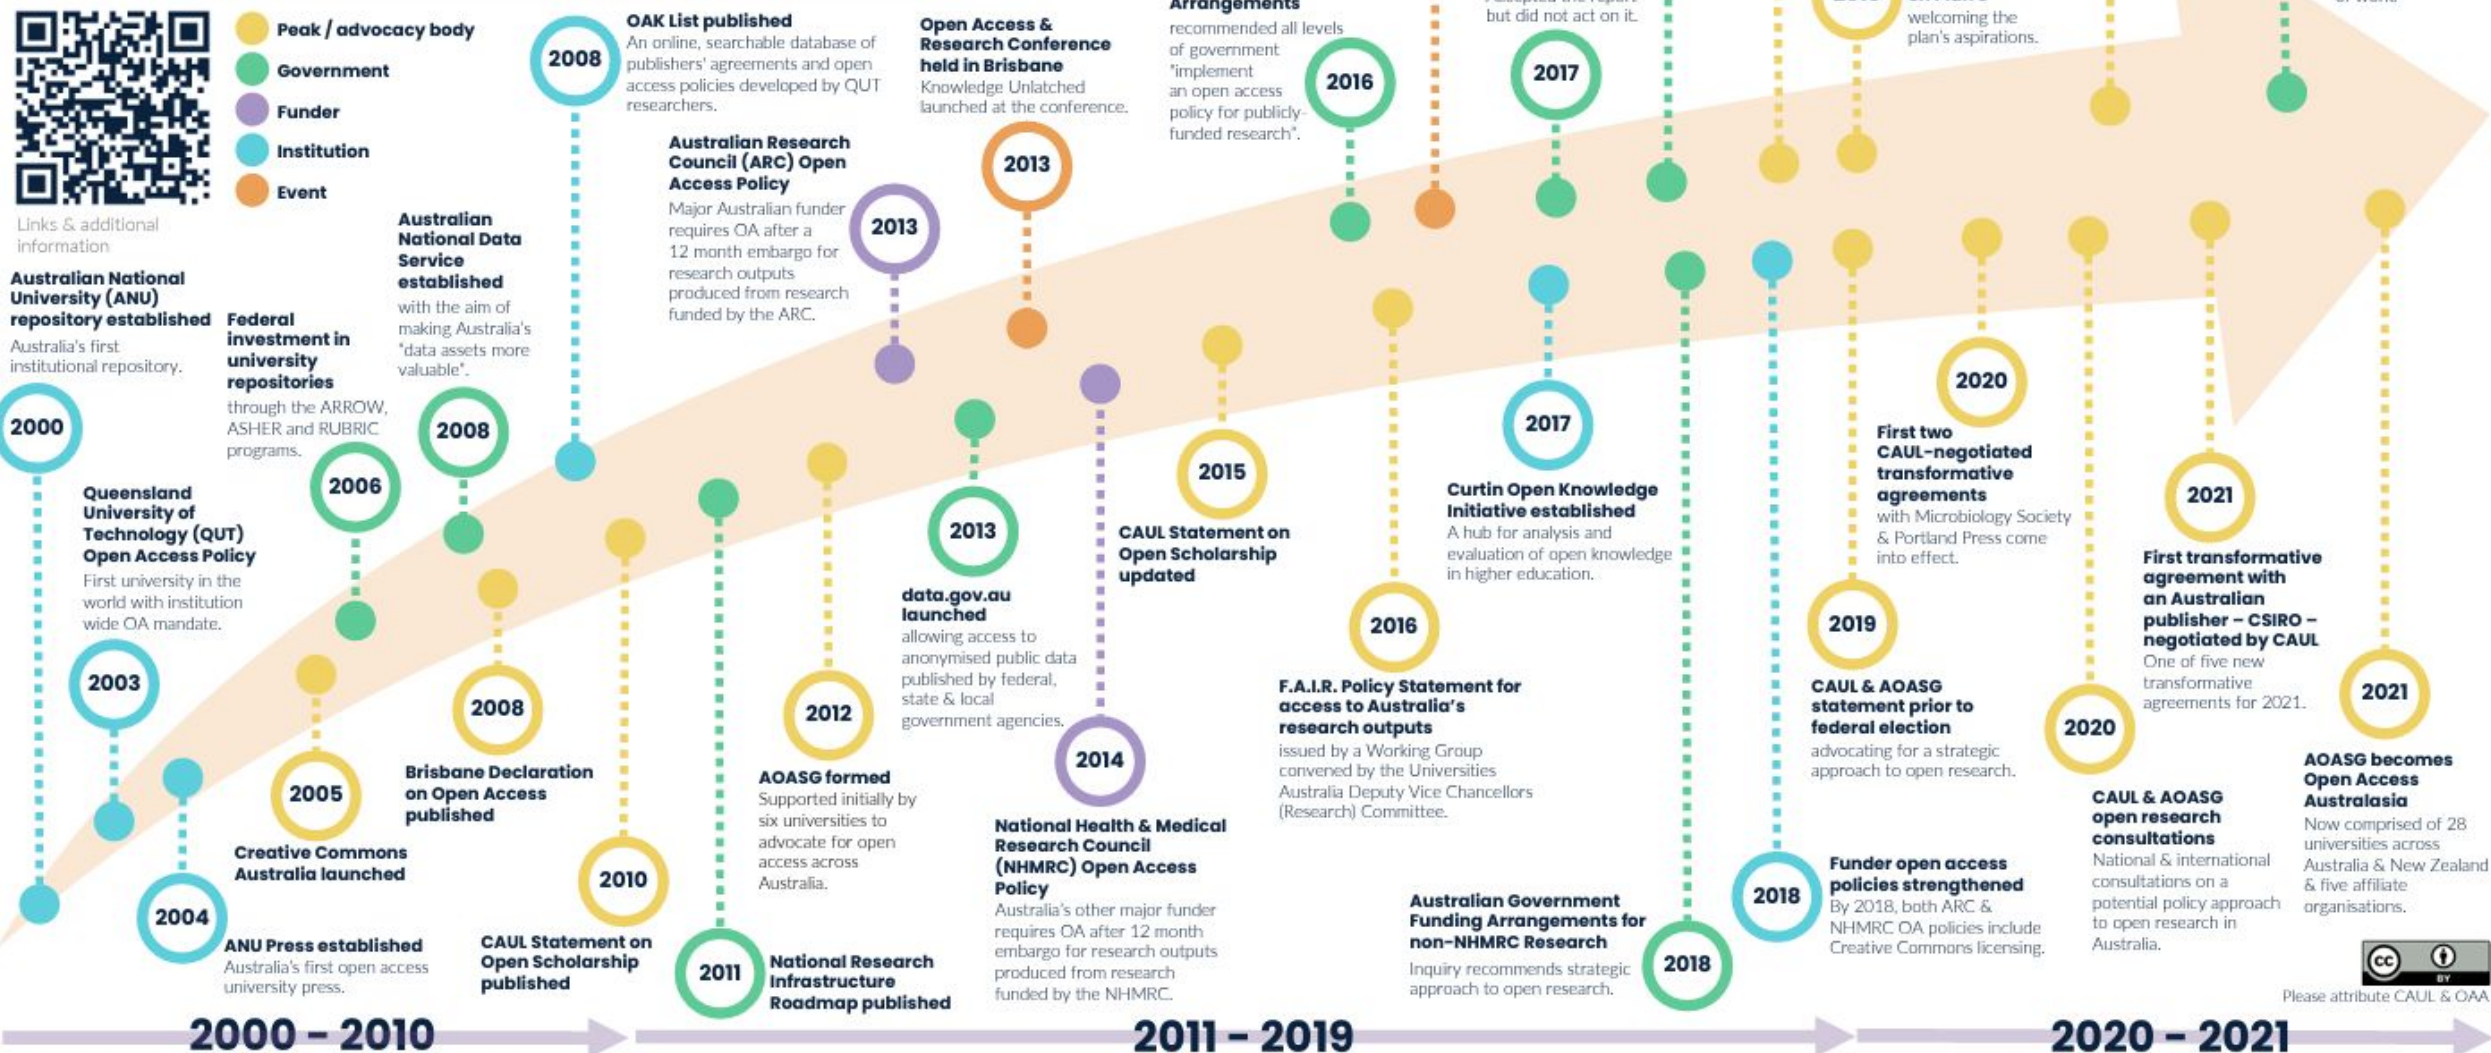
Peak / advocacy body
Government
Funder
Institution
Event

Links & additional information

Australian National University (ANU) repository established
Australia's first institutional repository.

2000

Federal investment in university repositories
through the ARROW, ASHER and RUBRIC programs.

Australian National Data Service established
with the aim of making Australia's "data assets more valuable".

2008

OAK List published
An online, searchable database of publishers' agreements and open access policies developed by QUT researchers.

Australian Research Council (ARC) Open Access Policy
Major Australian funder requires OA after a 12 month embargo for research outputs produced from research funded by the ARC.

2013

Open Access & Research Conference held in Brisbane
Knowledge Unlatched launched at the conference.

2013

Arrangements
recommended all levels of government "implement an open access policy for publicly-funded research".

2016

but did not act on it.

2017

welcoming the plan's aspirations.

2008

2006

Queensland University of Technology (QUT) Open Access Policy
First university in the world with institution wide OA mandate.

2003

2004

ANU Press established
Australia's first open access university press.

2005

Creative Commons Australia launched

2008

Brisbane Declaration on Open Access published

2010

CAUL Statement on Open Scholarship published

2011

National Research Infrastructure Roadmap published

2012

AOASG formed
Supported initially by six universities to advocate for open access across Australia.

2013

data.gov.au launched
allowing access to anonymised public data published by federal, state & local government agencies.

2014

National Health & Medical Research Council (NHMRC) Open Access Policy
Australia's other major funder requires OA after 12 month embargo for research outputs produced from research funded by the NHMRC.

2015

CAUL Statement on Open Scholarship updated

2016

F.A.I.R. Policy Statement for access to Australia's research outputs
issued by a Working Group convened by the Universities Australia Deputy Vice Chancellors (Research) Committee.

2017

Curtin Open Knowledge Initiative established
A hub for analysis and evaluation of open knowledge in higher education.

Australian Government Funding Arrangements for non-NHMRC Research
Inquiry recommends strategic approach to open research.

2018

2018

Funder open access policies strengthened
By 2018, both ARC & NHMRC OA policies include Creative Commons licensing.

2019

CAUL & AOASG statement prior to federal election
advocating for a strategic approach to open research.

2020

First two CAUL-negotiated transformative agreements
with Microbiology Society & Portland Press come into effect.

2020

CAUL & AOASG open research consultations
National & international consultations on a potential policy approach to open research in Australia.

2021

First transformative agreement with an Australian publisher – CSIRO – negotiated by CAUL
One of five new transformative agreements for 2021.

2021

AOASG becomes Open Access Australasia
Now comprised of 28 universities across Australia & New Zealand & five affiliate organisations.

Please attribute CAUL & OAA

2000 – 2010
2011 – 2019
2020 – 2021